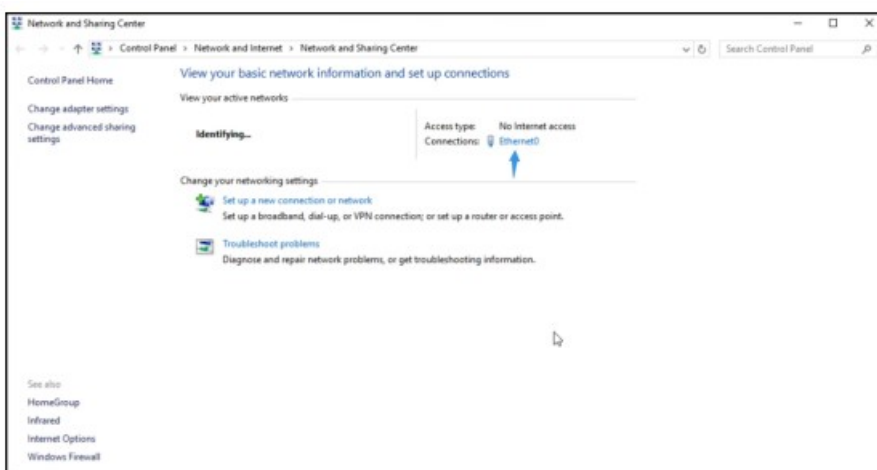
Network and Sharing Center

Control Panel > Network and Internet > Network and Sharing Center

Search Control Panel

Control Panel Home

Change adapter settings

Change advanced sharing settings

View your basic network information and set up connections

View your active networks

Identifying...

Access type: No Internet access

Connections: Ethernet0

Change your networking settings

Set up a new connection or network

Set up a broadband, dial-up, or VPN connection; or set up a router or access point.

Troubleshoot problems

Diagnose and repair network problems, or get troubleshooting information.

See also

HomeGroup

Infrared

Internet Options

Windows Firewall